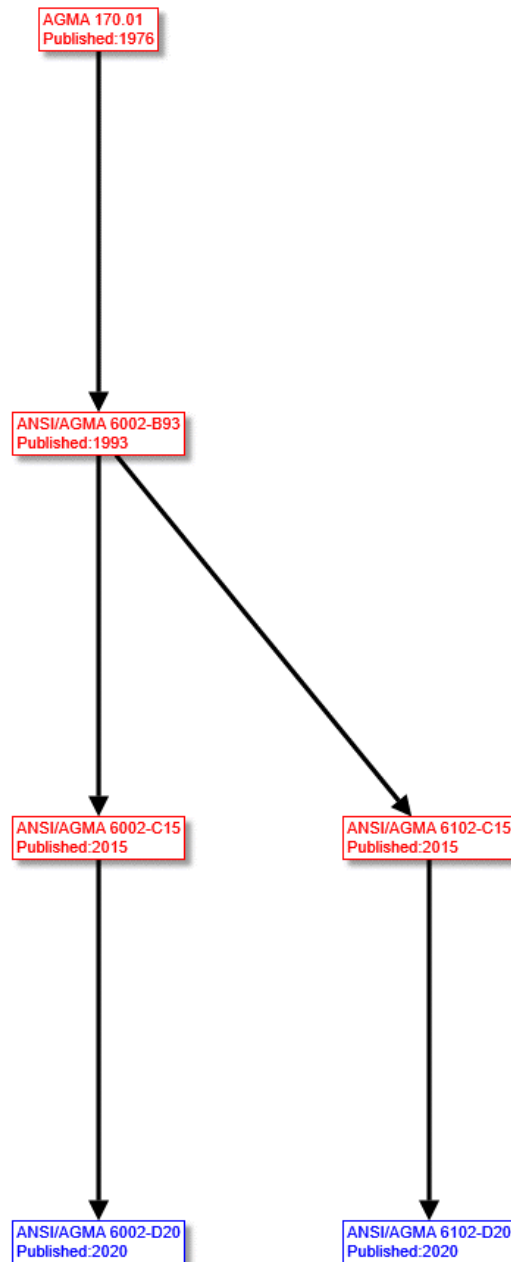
AGMA 170.01
Published:1976

ANSI/AGMA 6002-B93
Published:1993

ANSI/AGMA 6002-C15
Published:2015

ANSI/AGMA 6102-C15
Published:2015

ANSI/AGMA 6002-D20
Published:2020

ANSI/AGMA 6102-D20
Published:2020